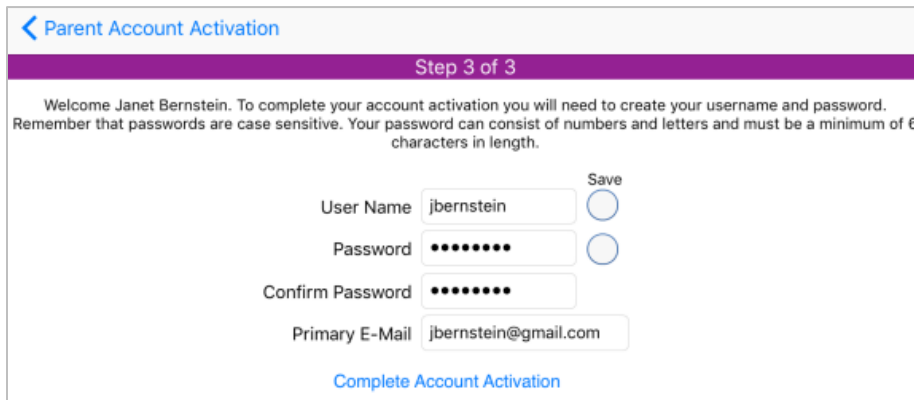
Parent Account Activation

Step 3 of 3

Welcome Janet Bernstein. To complete your account activation you will need to create your username and password. Remember that passwords are case sensitive. Your password can consist of numbers and letters and must be a minimum of 6 characters in length.

Save

User Name jbernstein

Password ••••••••

Confirm Password ••••••••

Primary E-Mail jbernstein@gmail.com

Complete Account Activation